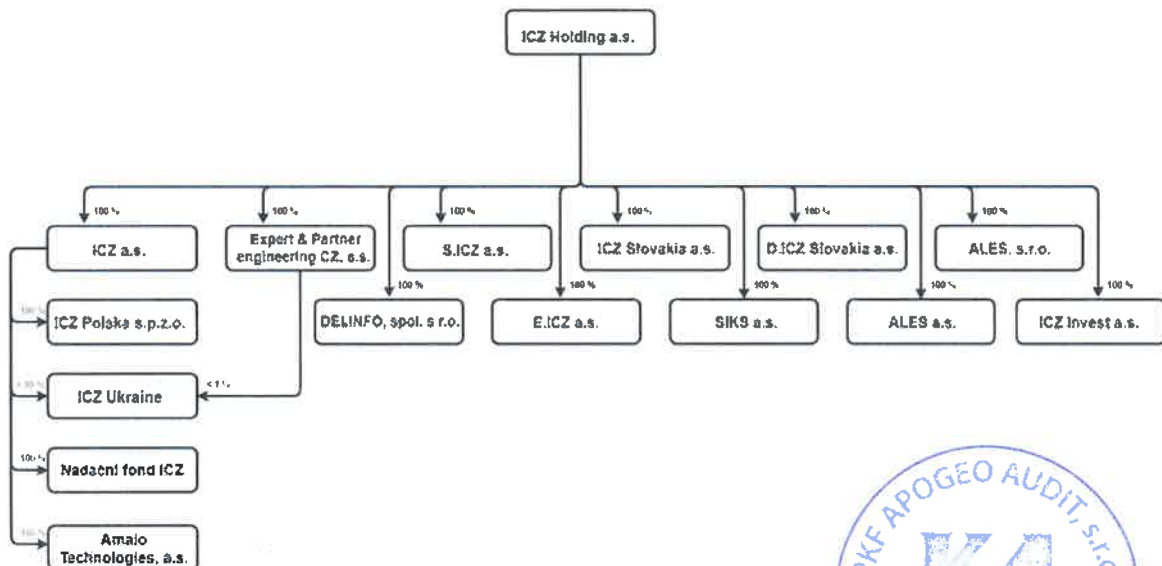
ICZ Holding a.s.

100 %
ICZ a.s.

100 %
Expert & Partner engineering CZ, a.s.

100 %
DELINFO, spol. s r.o.

100 %
S.ICZ a.s.

100 %
E.ICZ a.s.

100 %
ICZ Slovakia a.s.

100 %
SIKS a.s.

100 %
D.ICZ Slovakia a.s.

100 %
ALES a.s.

100 %
ALES, s.r.o.

100 %
ICZ Invest a.s.

100 %
ICZ Polska s.p.z.o.

> 99 %
ICZ Ukraine

< 1 %

100 %
Nadační fond ICZ

100 %
Amaio Technologies, a.s.

RKF APOGEO AUDIT, s.r.o.